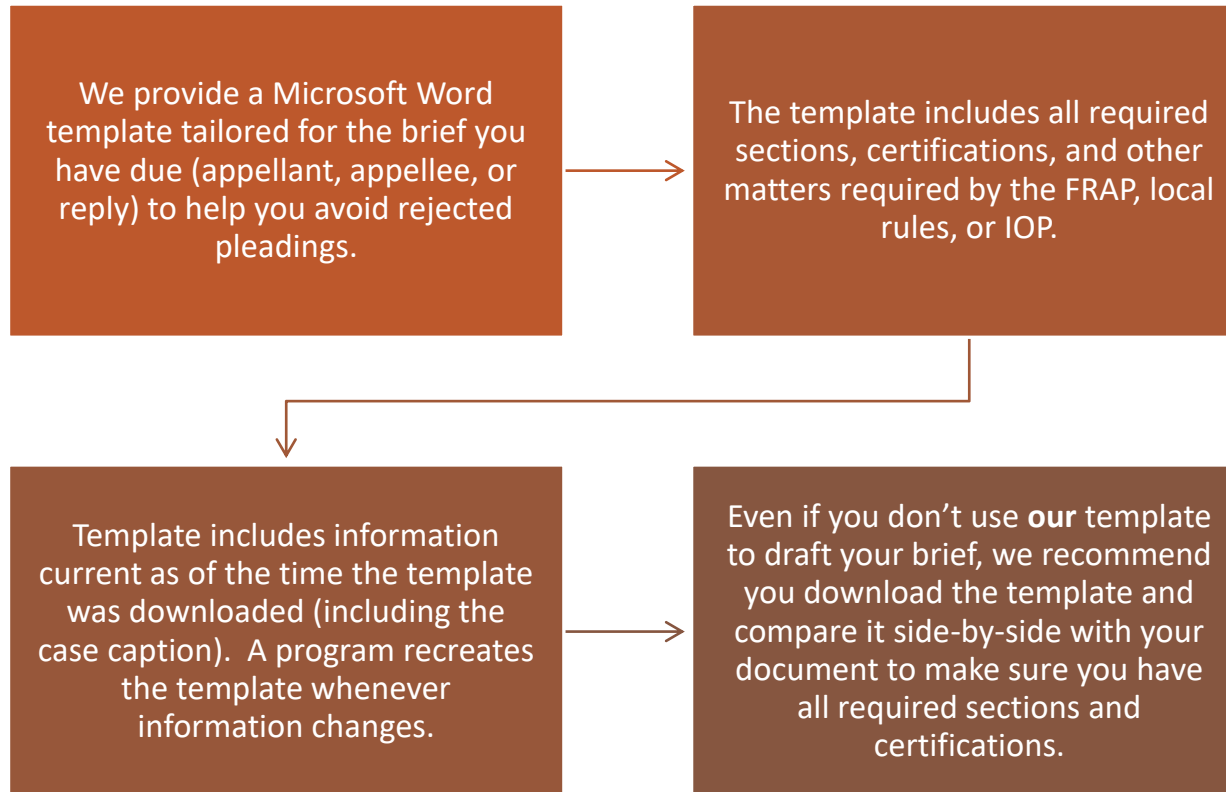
We provide a Microsoft Word template tailored for the brief you have due (appellant, appellee, or reply) to help you avoid rejected pleadings.

The template includes all required sections, certifications, and other matters required by the FRAP, local rules, or IOP.

Template includes information current as of the time the template was downloaded (including the case caption). A program recreates the template whenever information changes.

Even if you don’t use **our** template to draft your brief, we recommend you download the template and compare it side-by-side with your document to make sure you have all required sections and certifications.